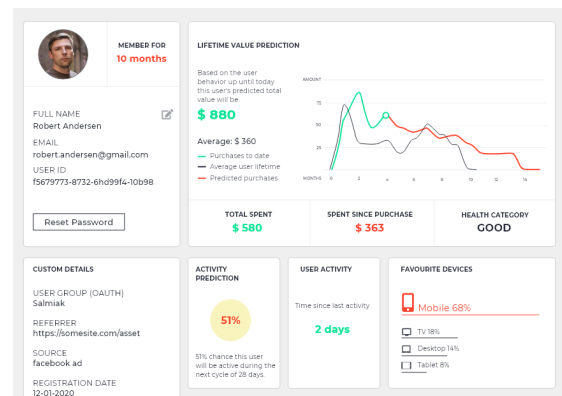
MEMBER FOR
10 months

FULL NAME
Robert Andersen
EMAIL
robert.andersen@gmail.com
USER ID
f5679773-8732-6hd99f4-10b98

Reset Password

LIFETIME VALUE PREDICTION

Based on the user behavior up until today this user's predicted total value will be
$ 880

Average: $ 360

Purchases to date
Average user lifetime
Predicted purchases

AMOUNT
75
50
25
MONTHS 0 2 4 6 8 10 12 14

TOTAL SPENT
$ 580

SPENT SINCE PURCHASE
$ 363

HEALTH CATEGORY
GOOD

CUSTOM DETAILS

USER GROUP (OAUTH)
Salmiak

REFERRER
https://somesite.com/asset

SOURCE
facebook ad

REGISTRATION DATE
12-01-2020

ACTIVITY PREDICTION

51%

51% chance this user will be active during the next cycle of 28 days

USER ACTIVITY

Time since last activity
2 days

FAVOURITE DEVICES

Mobile 68%

TV 18%

Desktop 14%

Tablet 8%